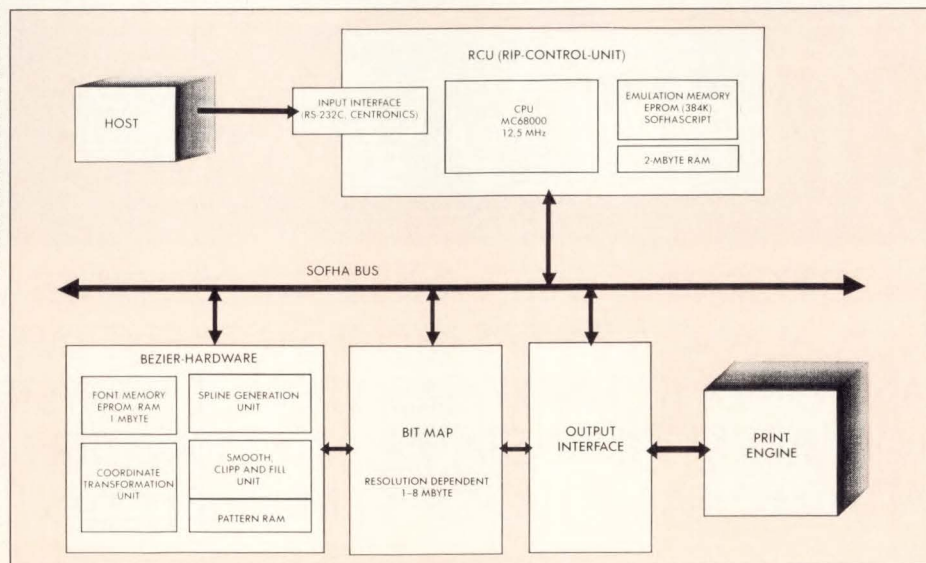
RCU (RIP-CONTROL-UNIT)

HOST

INPUT INTERFACE (RS-232C, CENTRONICS)

CPU MC68000 12,5 MHz

EMULATION MEMORY EPROM (384K) SOFHASCRIPT

2-MBYTE RAM

SOFHA BUS

BEZIER-HARDWARE

FONT MEMORY EPROM, RAM 1 MBYTE

SPLINE GENERATION UNIT

COORDINATE TRANSFORMATION UNIT

SMOOTH, CLIPP AND FILL UNIT

PATTERN RAM

BIT MAP

RESOLUTION DEPENDENT 1–8 MBYTE

OUTPUT INTERFACE

PRINT ENGINE